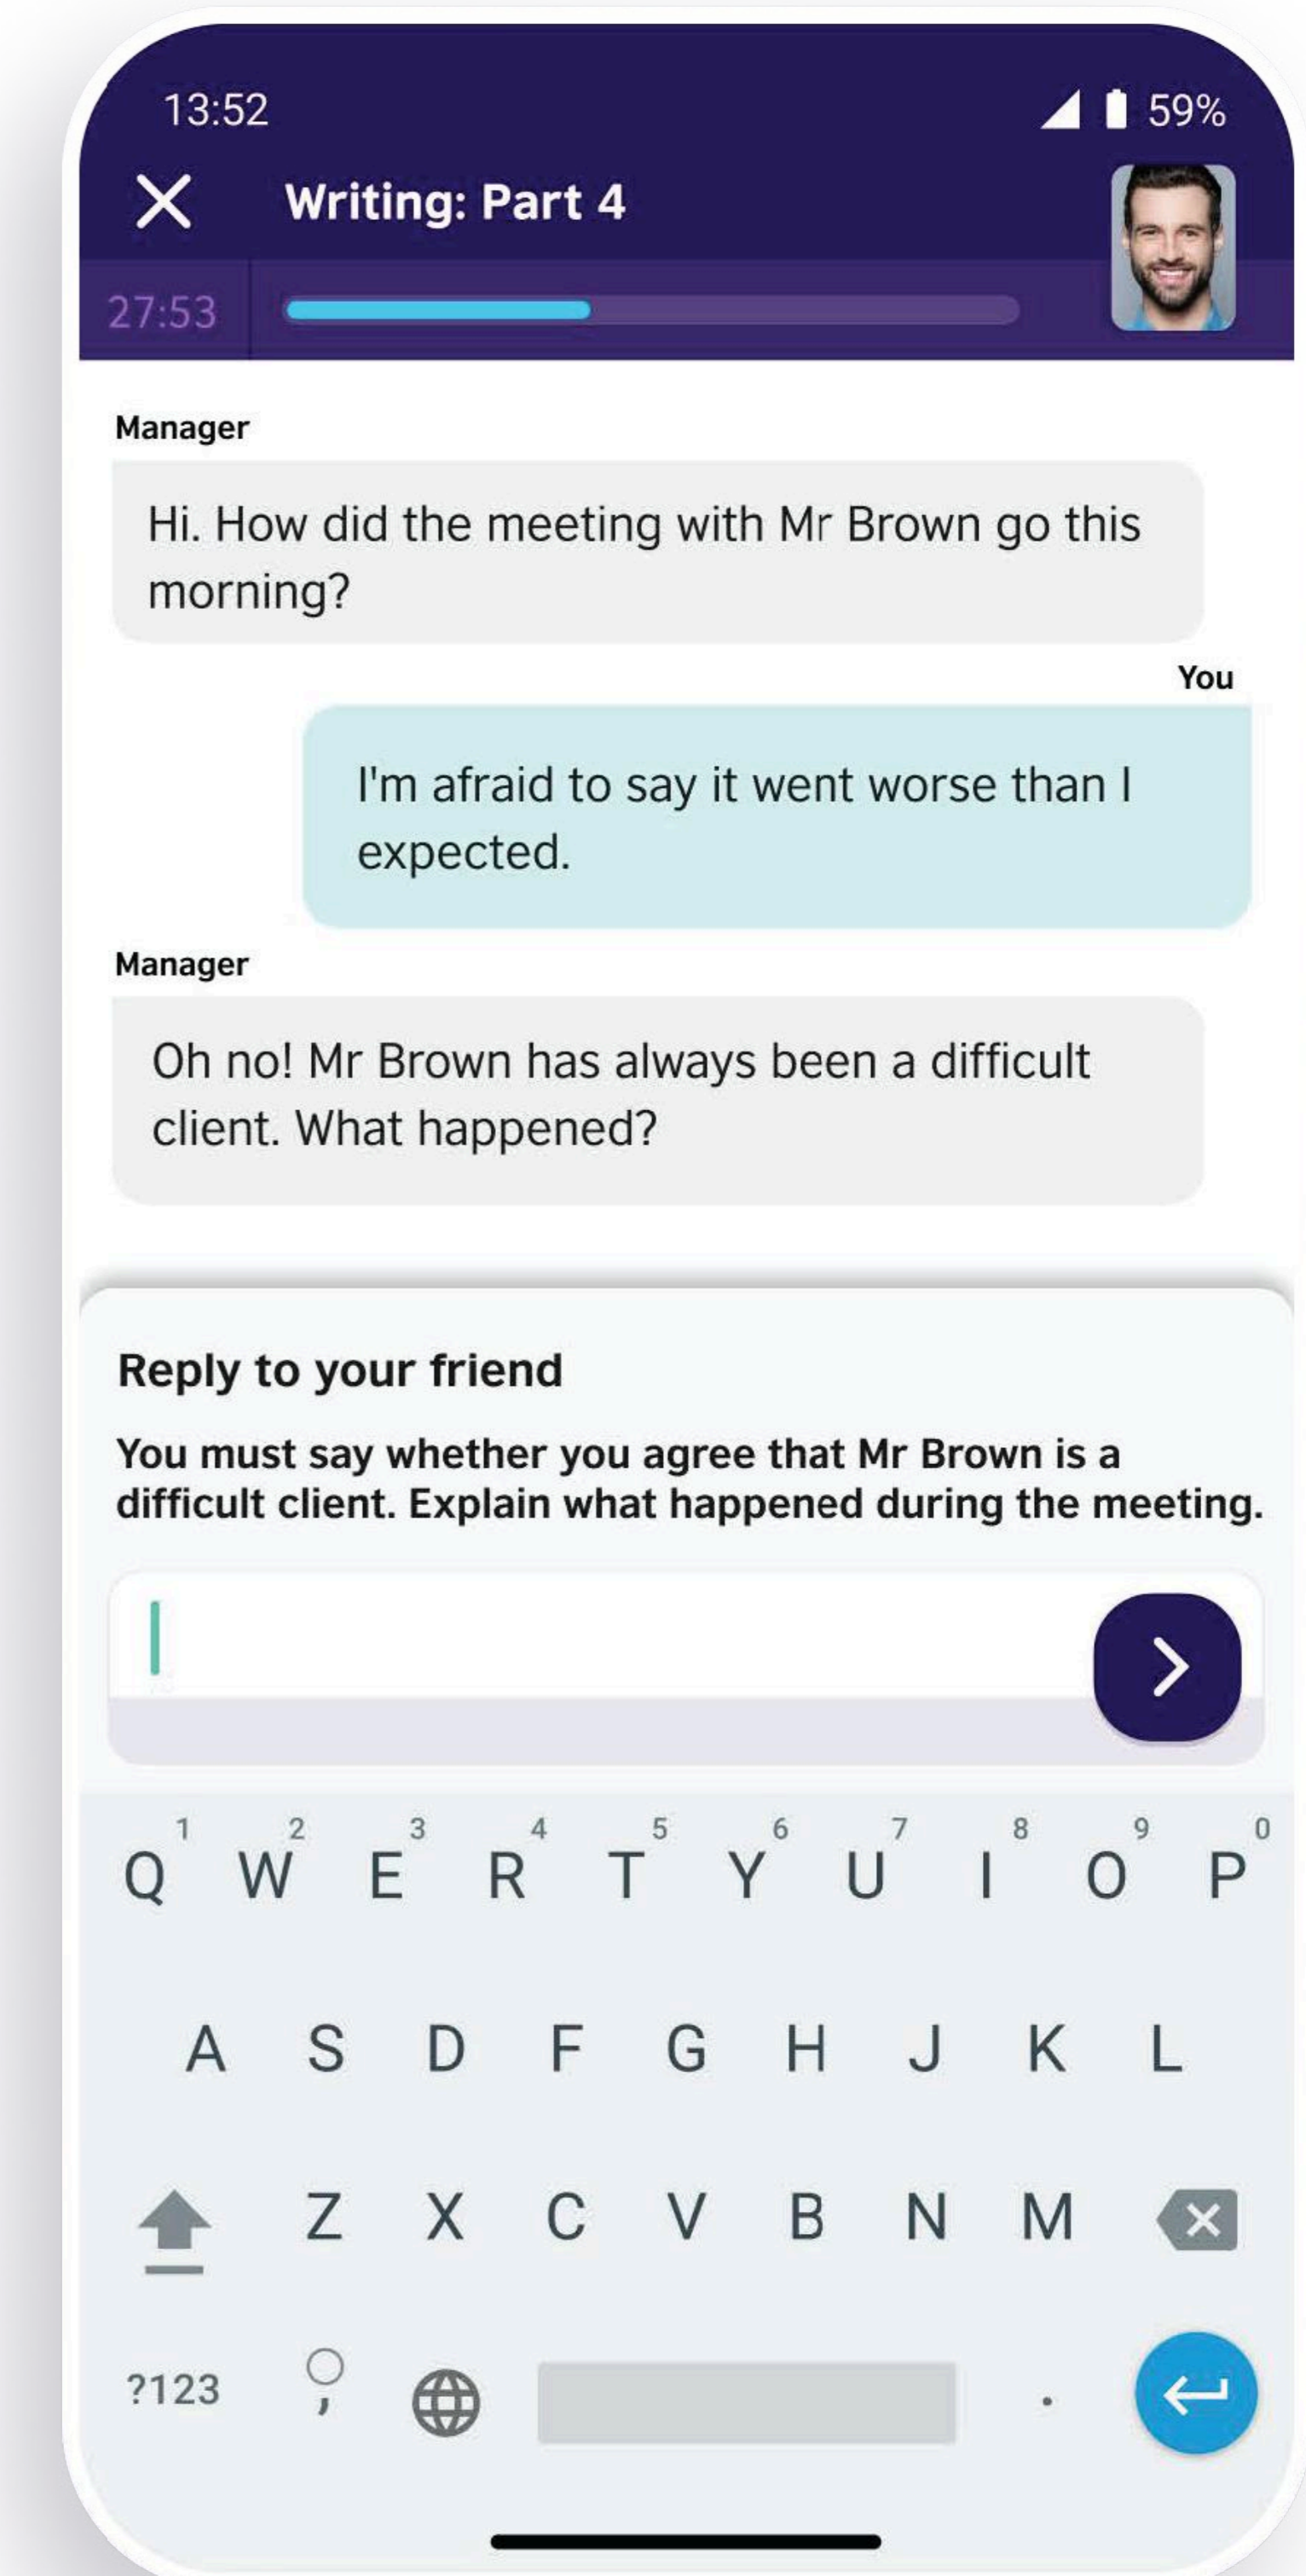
13:52

59%

Writing: Part 4

27:53

Manager

Hi. How did the meeting with Mr Brown go this morning?

You

I'm afraid to say it went worse than I expected.

Manager

Oh no! Mr Brown has always been a difficult client. What happened?

Reply to your friend

You must say whether you agree that Mr Brown is a difficult client. Explain what happened during the meeting.

1 2 3 4 5 6 7 8 9 0
Q W E R T Y U I O P

A S D F G H J K L

Z X C V B N M

?123 , .